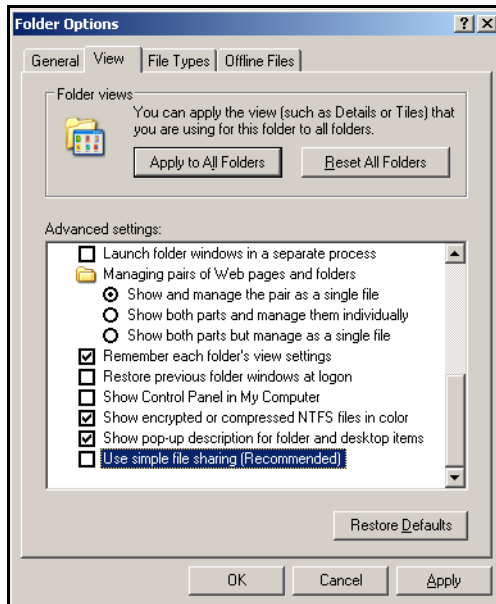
Folder Options
? X
General View File Types Offline Files

Folder views
You can apply the view (such as Details or Tiles) that you are using for this folder to all folders.
Apply to All Folders
Reset All Folders

Advanced settings:
Launch folder windows in a separate process
Managing pairs of Web pages and folders
Show and manage the pair as a single file
Show both parts and manage them individually
Show both parts but manage as a single file
Remember each folder's view settings
Restore previous folder windows at logon
Show Control Panel in My Computer
Show encrypted or compressed NTFS files in color
Show pop-up description for folder and desktop items
Use simple file sharing (Recommended)

Restore Defaults

OK Cancel Apply